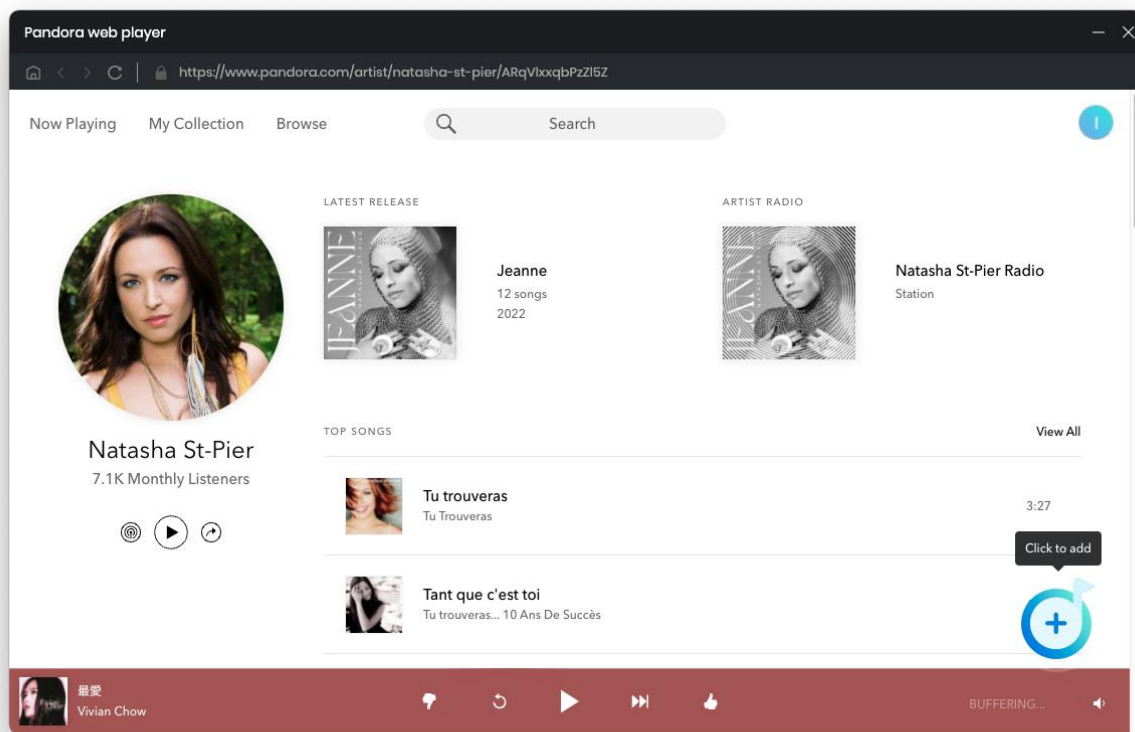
Pandora web player

https://www.pandora.com/artist/natasha-st-pier/ARqVlxxqbPzZl5Z

Now Playing My Collection Browse Search

I

Natasha St-Pier
7.1K Monthly Listeners

LATEST RELEASE

JEANNE

Jeanne
12 songs
2022

ARTIST RADIO

JEANNE

Natasha St-Pier Radio
Station

TOP SONGS

View All

Tu trouveras
Tu Trouveras
3:27

Click to add

Tant que c'est toi
Tu trouveras... 10 Ans De Succès

最愛
Vivian Chow

BUFFERING...